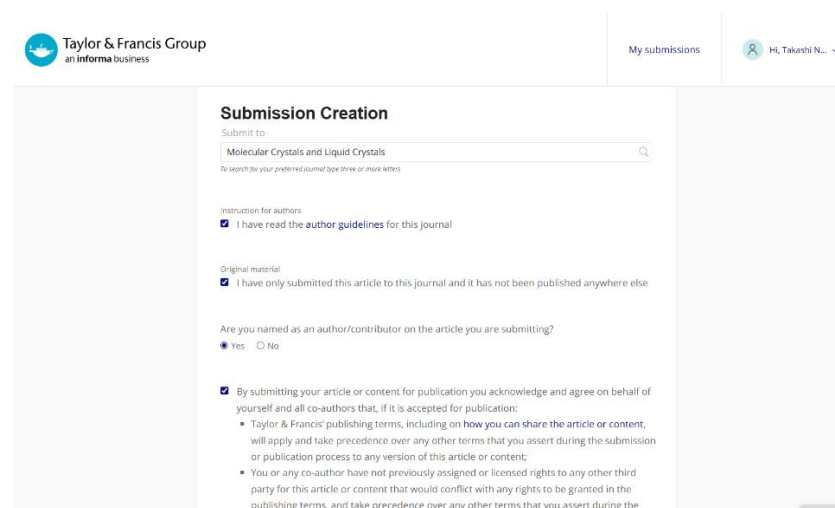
Taylor & Francis Group
an informa business

My submissions

Hi, Takashi N...

Submission Creation

Submit to

Molecular Crystals and Liquid Crystals

To search for your preferred journal type three or more letters

Instruction for authors

I have read the author guidelines for this journal

Original material

I have only submitted this article to this journal and it has not been published anywhere else

Are you named as an author/contributor on the article you are submitting?

Yes No

By submitting your article or content for publication you acknowledge and agree on behalf of yourself and all co-authors that, if it is accepted for publication:

- Taylor & Francis' publishing terms, including on how you can share the article or content, will apply and take precedence over any other terms that you assert during the submission or publication process to any version of this article or content;
- You or any co-author have not previously assigned or licensed rights to any other third party for this article or content that would conflict with any rights to be granted in the publishing terms, and take precedence over any other terms that you assert during the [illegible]